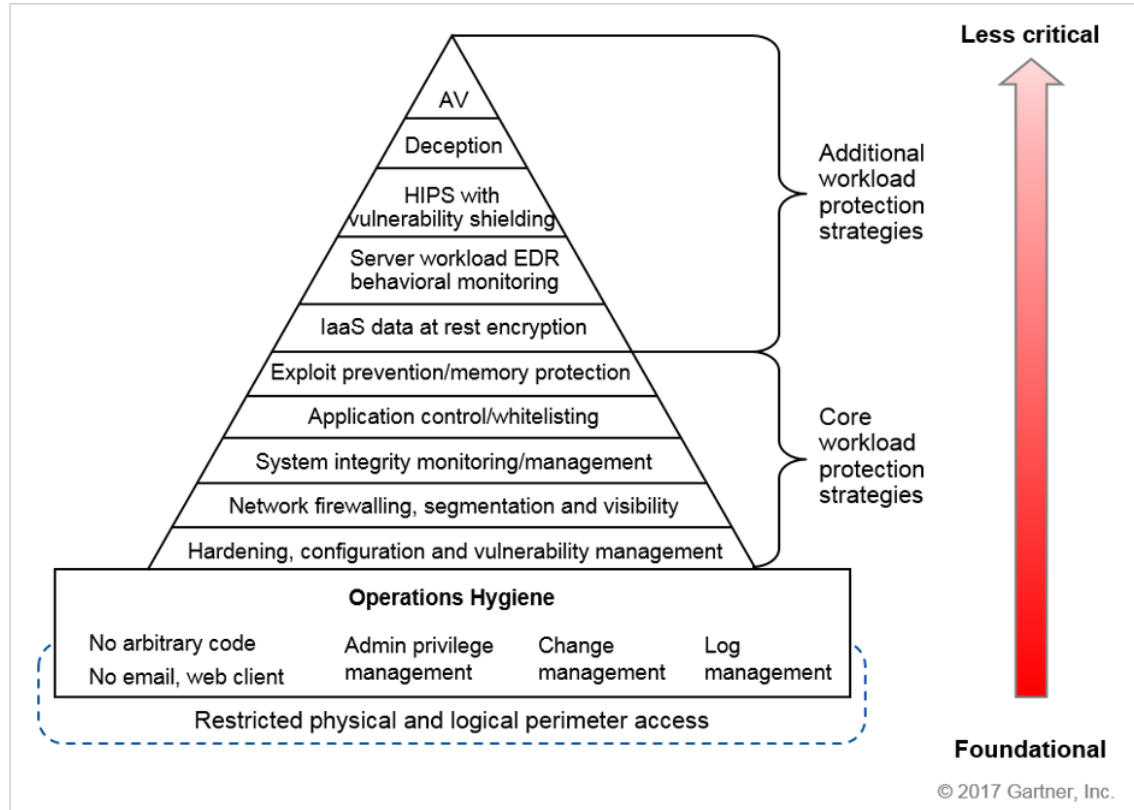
Less critical

AV

Deception

HIPS with vulnerability shielding

Server workload EDR behavioral monitoring

IaaS data at rest encryption

Exploit prevention/memory protection

Application control/whitelisting

System integrity monitoring/management

Network firewalling, segmentation and visibility

Hardening, configuration and vulnerability management

Additional workload protection strategies

Core workload protection strategies

Operations Hygiene

No arbitrary code
No email, web client

Admin privilege management

Change management

Log management

Restricted physical and logical perimeter access

Foundational

© 2017 Gartner, Inc.